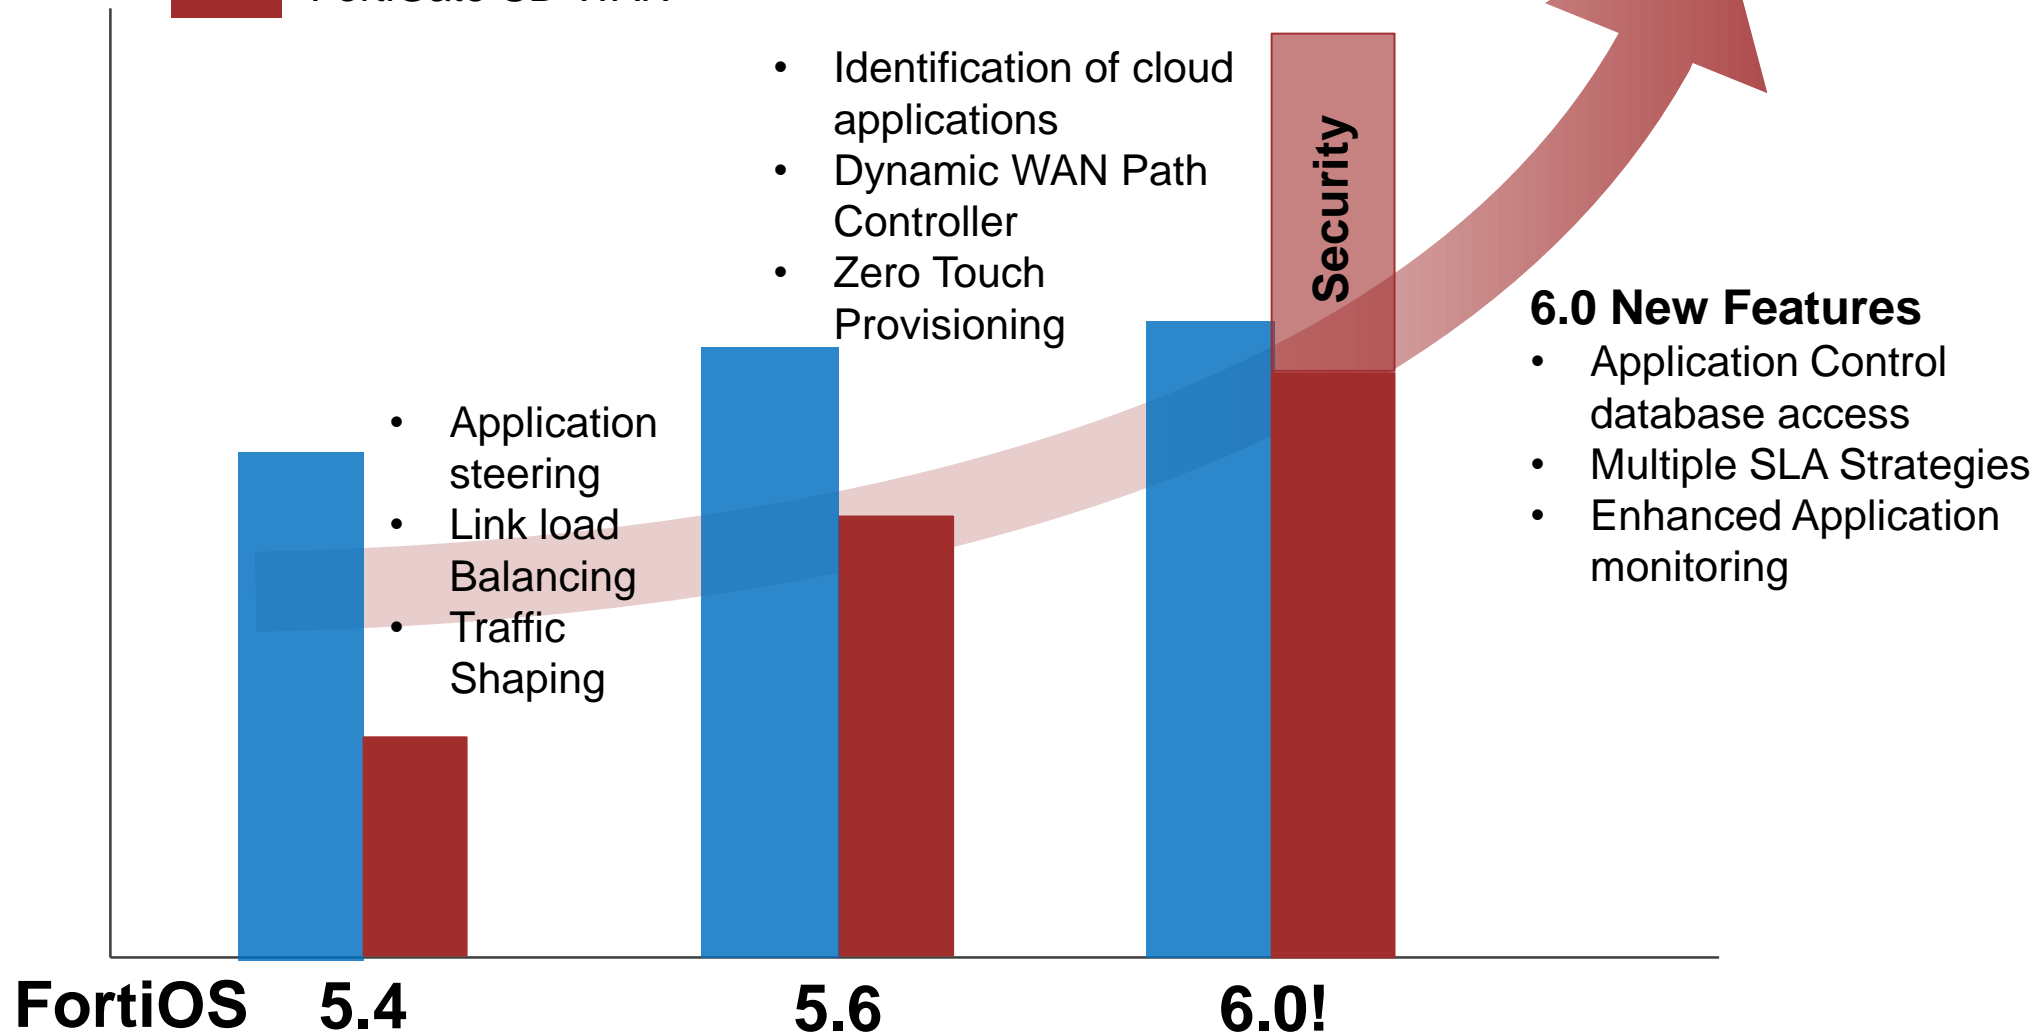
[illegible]

- Identification of cloud applications
- Dynamic WAN Path Controller
- Zero Touch Provisioning

Security

6.0 New Features
- Application Control database access
- Multiple SLA Strategies
- Enhanced Application monitoring

- Application steering
- Link load Balancing
- Traffic Shaping

FortiOS 5.4 5.6 6.0!